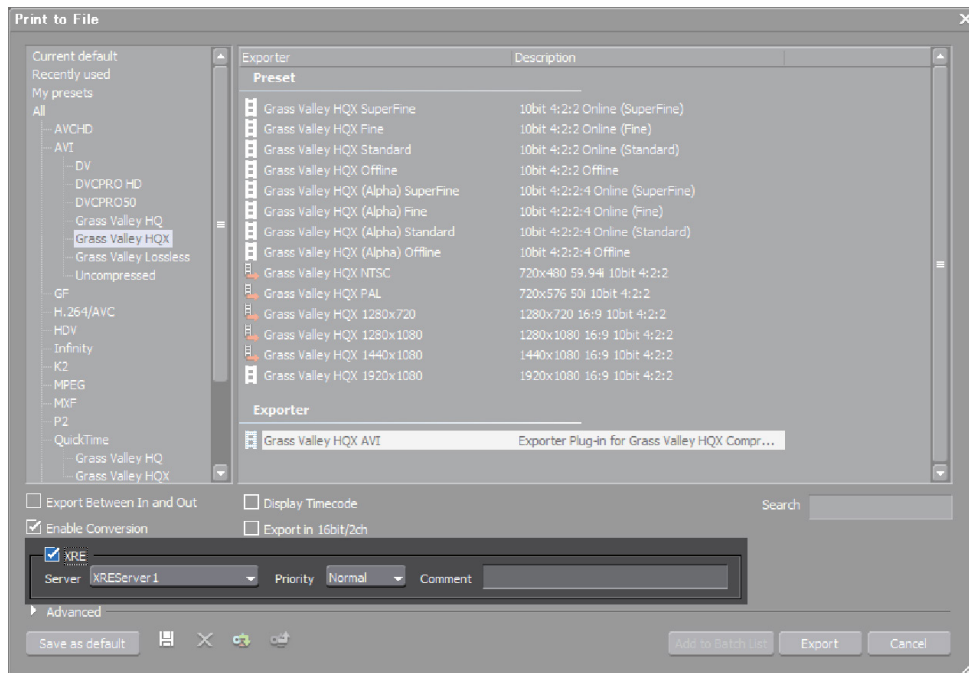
Print to File

Current default
Recently used
My presets
All
AVCHD
AVI
DV
DVCPRO HD
DVCPRO50
Grass Valley HQ
Grass Valley HQX
Grass Valley Lossless
Uncompressed
GF
H.264/AVC
HDV
Infinity
K2
MPEG
MXF
P2
QuickTime
Grass Valley HQ
Grass Valley HQX

| Exporter | Description |
|---|---|
| **Preset** | |
| Grass Valley HQX SuperFine | 10bit 4:2:2 Online (SuperFine) |
| Grass Valley HQX Fine | 10bit 4:2:2 Online (Fine) |
| Grass Valley HQX Standard | 10bit 4:2:2 Online (Standard) |
| Grass Valley HQX Offline | 10bit 4:2:2 Offline |
| Grass Valley HQX (Alpha) SuperFine | 10bit 4:2:2:4 Online (SuperFine) |
| Grass Valley HQX (Alpha) Fine | 10bit 4:2:2:4 Online (Fine) |
| Grass Valley HQX (Alpha) Standard | 10bit 4:2:2:4 Online (Standard) |
| Grass Valley HQX (Alpha) Offline | 10bit 4:2:2:4 Offline |
| Grass Valley HQX NTSC | 720x480 59.94i 10bit 4:2:2 |
| Grass Valley HQX PAL | 720x576 50i 10bit 4:2:2 |
| Grass Valley HQX 1280x720 | 1280x720 16:9 10bit 4:2:2 |
| Grass Valley HQX 1280x1080 | 1280x1080 16:9 10bit 4:2:2 |
| Grass Valley HQX 1440x1080 | 1440x1080 16:9 10bit 4:2:2 |
| Grass Valley HQX 1920x1080 | 1920x1080 16:9 10bit 4:2:2 |
| **Exporter** | |
| Grass Valley HQX AVI | Exporter Plug-in for Grass Valley HQX Compr... |

Export Between In and Out
Display Timecode
Search
Enable Conversion
Export in 16bit/2ch
XRE
Server XREServer1 Priority Normal Comment
Advanced
Save as default
Add to Batch List
Export
Cancel